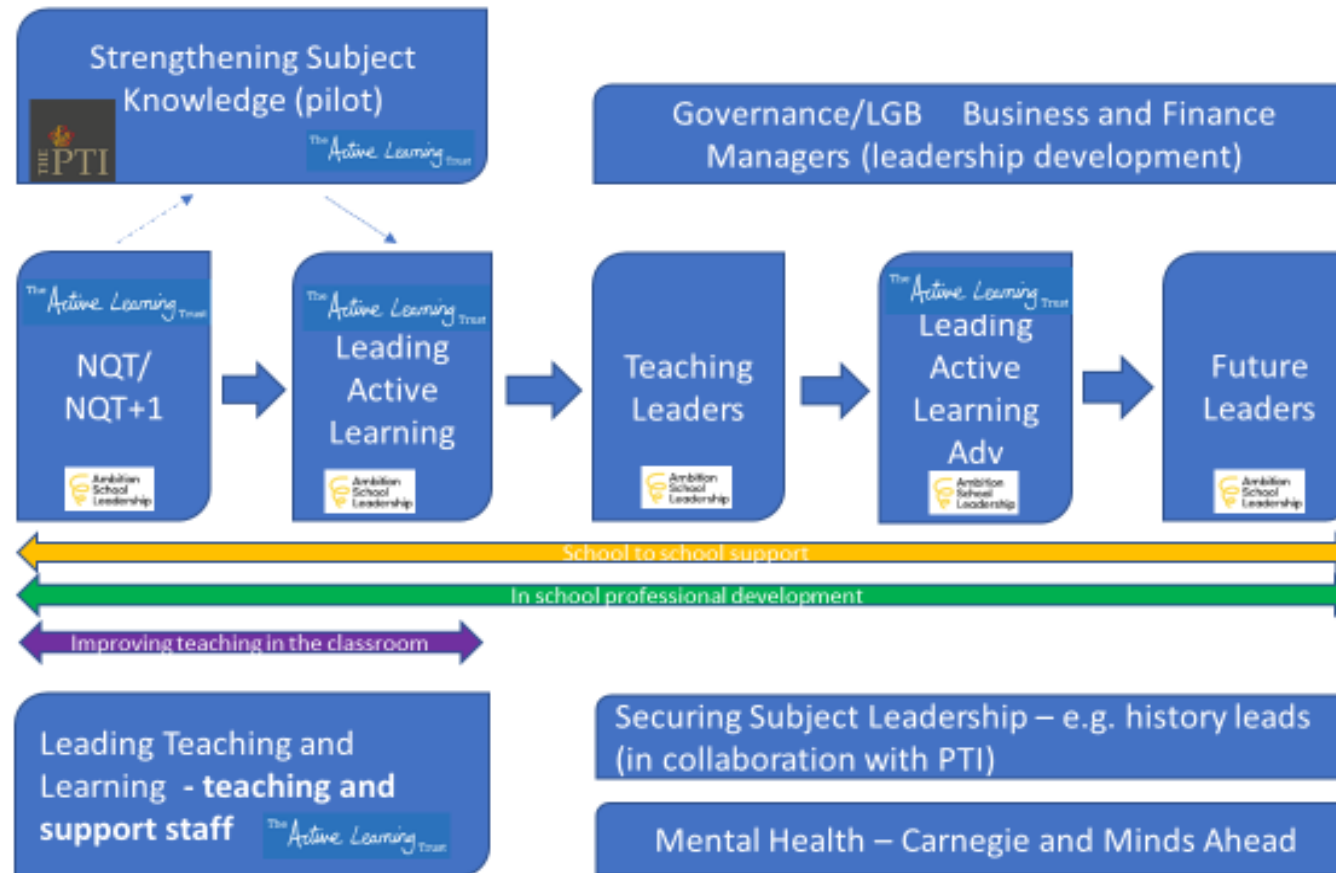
Strengthening Subject Knowledge (pilot)

THE PTI

The Active Learning Trust

Governance/LGB Business and Finance Managers (leadership development)

The Active Learning Trust

NQT/ NQT+1

Ambition School Leadership

The Active Learning Trust

Leading Active Learning

Ambition School Leadership

Teaching Leaders

Ambition School Leadership

The Active Learning Trust

Leading Active Learning Adv

Ambition School Leadership

Future Leaders

Ambition School Leadership

School to school support

In school professional development

Improving teaching in the classroom

Leading Teaching and Learning - **teaching and support staff**

The Active Learning Trust

Securing Subject Leadership – e.g. history leads (in collaboration with PTI)

Mental Health – Carnegie and Minds Ahead